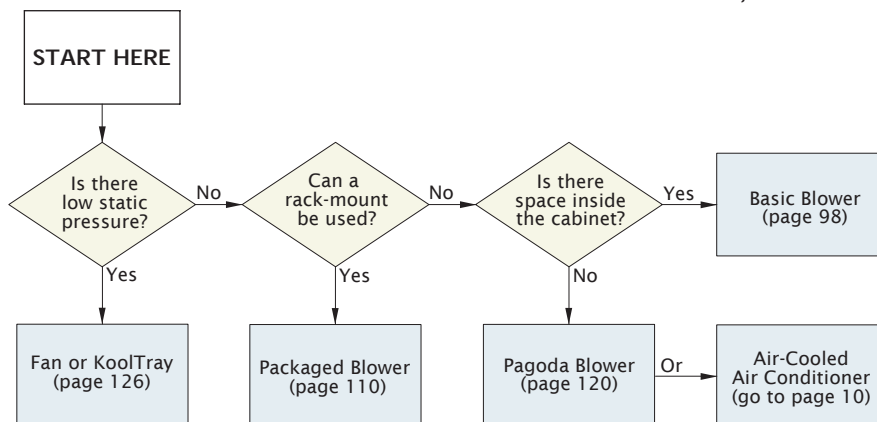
START HERE

Is there low static pressure?

No

Yes

Fan or KoolTray (page 126)

Can a rack-mount be used?

No

Yes

Packaged Blower (page 110)

Is there space inside the cabinet?

Yes

Basic Blower (page 98)

No

Pagoda Blower (page 120)

Or

Air-Cooled Air Conditioner (go to page 10)